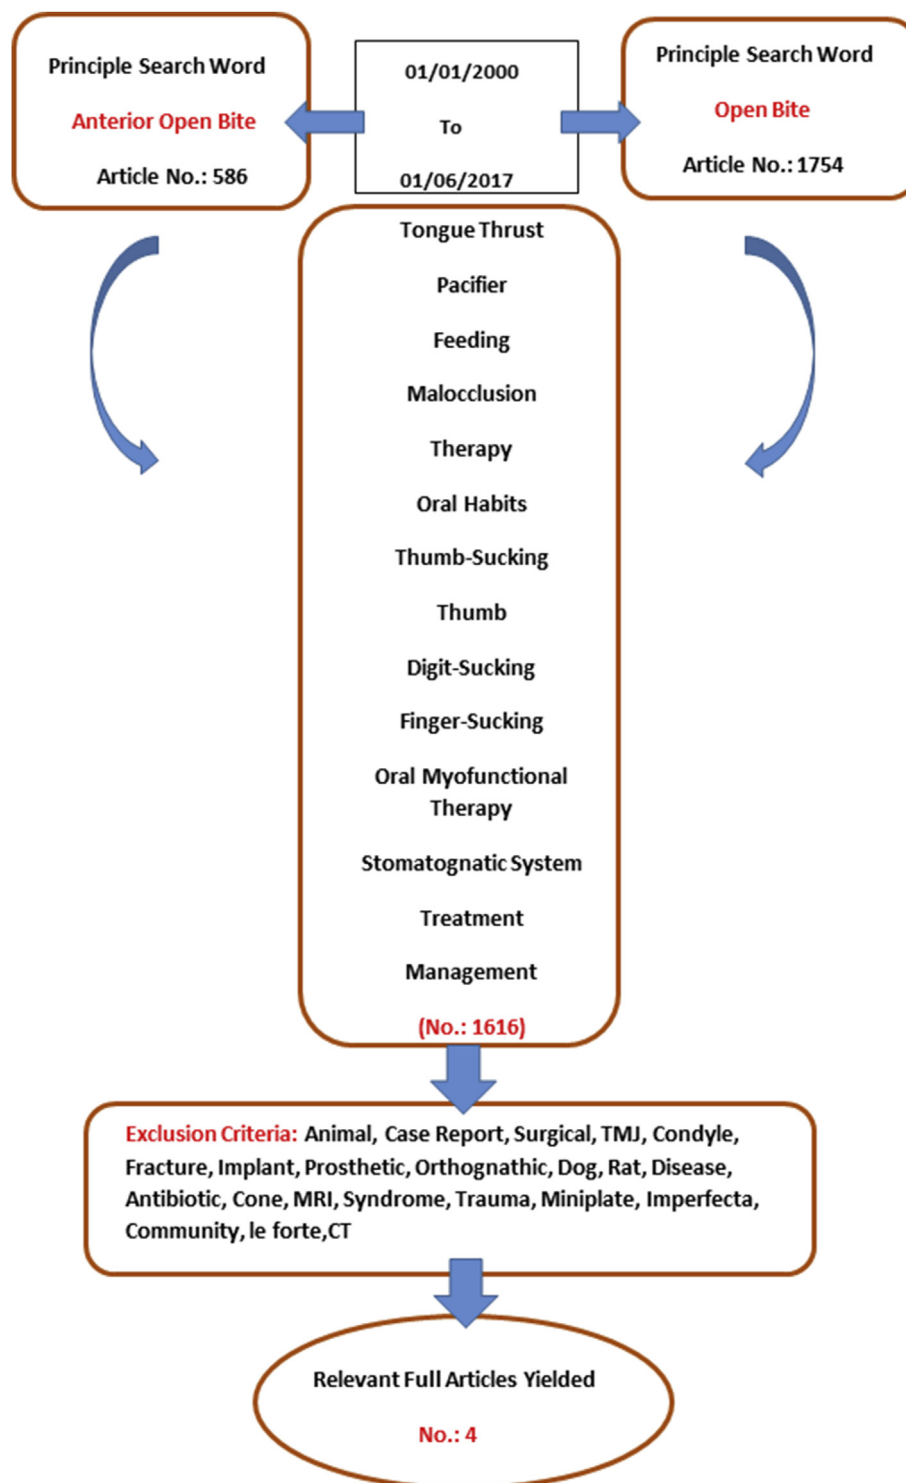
Principle Search Word

Anterior Open Bite

Article No.: 586

01/01/2000

To

01/06/2017

Principle Search Word

Open Bite

Article No.: 1754

Tongue Thrust

Pacifier

Feeding

Malocclusion

Therapy

Oral Habits

Thumb-Sucking

Thumb

Digit-Sucking

Finger-Sucking

Oral Myofunctional Therapy

Stomatognatic System

Treatment

Management

(No.: 1616)

Exclusion Criteria: Animal, Case Report, Surgical, TMJ, Condyle, Fracture, Implant, Prosthetic, Orthognathic, Dog, Rat, Disease, Antibiotic, Cone, MRI, Syndrome, Trauma, Miniplate, Imperfecta, Community, le forte,CT

Relevant Full Articles Yielded

No.: 4